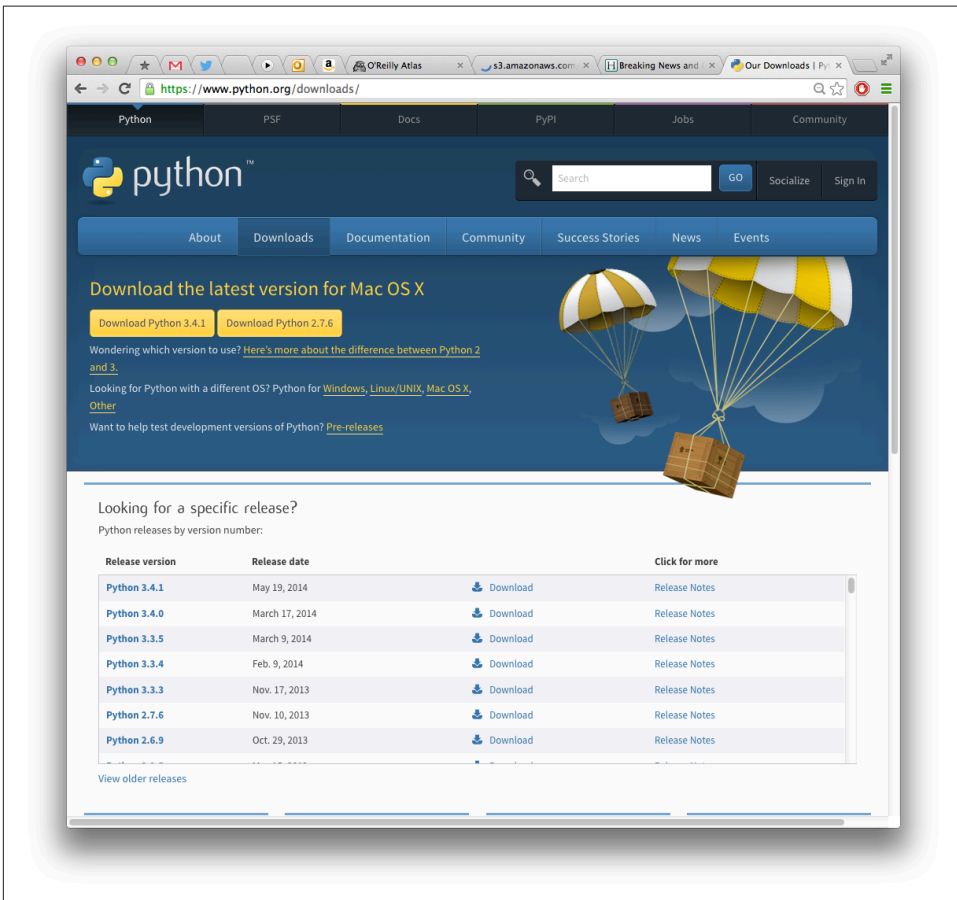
O'Reilly Atlas | s3.amazonaws.com | Breaking News and | Our Downloads | Pyt

https://www.python.org/downloads/

Python | PSF | Docs | PyPI | Jobs | Community

python™

Search | GO | Socialize | Sign In

About | Downloads | Documentation | Community | Success Stories | News | Events

Download the latest version for Mac OS X

Download Python 3.4.1 | Download Python 2.7.6

Wondering which version to use? Here's more about the difference between Python 2 and 3.

Looking for Python with a different OS? Python for Windows, Linux/UNIX, Mac OS X, Other

Want to help test development versions of Python? Pre-releases

Looking for a specific release?

Python releases by version number:

| Release version | Release date | | Click for more |
|---|---|---|---|
| Python 3.4.1 | May 19, 2014 | Download | Release Notes |
| Python 3.4.0 | March 17, 2014 | Download | Release Notes |
| Python 3.3.5 | March 9, 2014 | Download | Release Notes |
| Python 3.3.4 | Feb. 9, 2014 | Download | Release Notes |
| Python 3.3.3 | Nov. 17, 2013 | Download | Release Notes |
| Python 2.7.6 | Nov. 10, 2013 | Download | Release Notes |
| Python 2.6.9 | Oct. 29, 2013 | Download | Release Notes |
| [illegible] | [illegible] | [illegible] | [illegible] |

View older releases